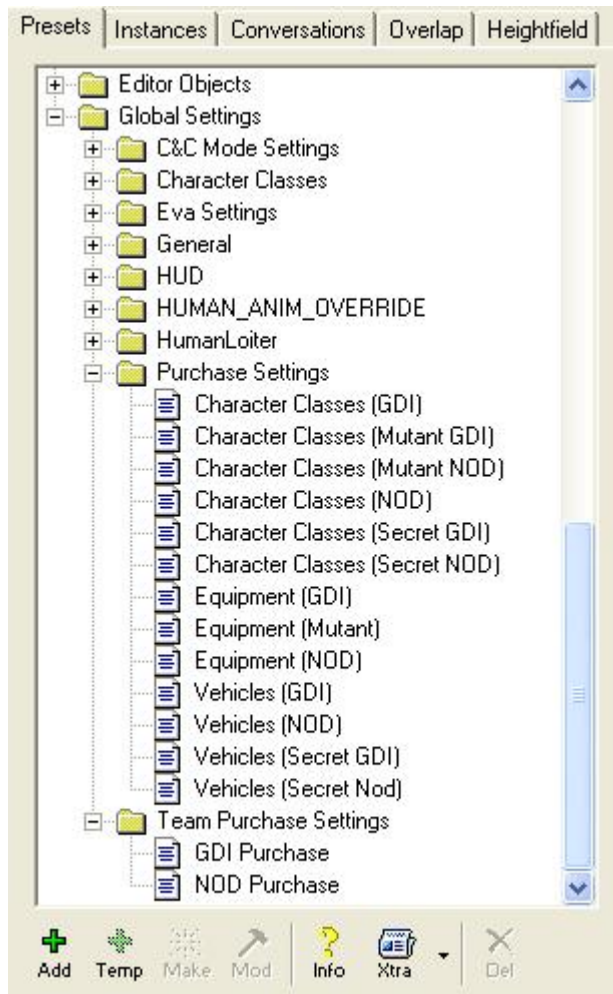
Presets | Instances | Conversations | Overlap | Heightfield

Editor Objects
Global Settings
C&C Mode Settings
Character Classes
Eva Settings
General
HUD
HUMAN_ANIM_OVERRIDE
HumanLoiter
Purchase Settings
Character Classes (GDI)
Character Classes (Mutant GDI)
Character Classes (Mutant NOD)
Character Classes (NOD)
Character Classes (Secret GDI)
Character Classes (Secret NOD)
Equipment (GDI)
Equipment (Mutant)
Equipment (NOD)
Vehicles (GDI)
Vehicles (NOD)
Vehicles (Secret GDI)
Vehicles (Secret Nod)
Team Purchase Settings
GDI Purchase
NOD Purchase

Add Temp Make Mod Info Xtra Del